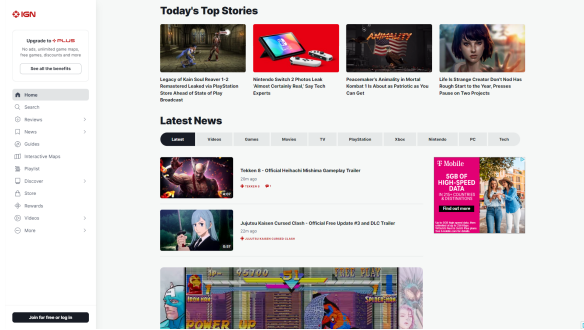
IGN

Upgrade to PLUS
No ads, unlimited game maps, free games, discounts and more
See all the benefits

Home
Search
Reviews
News
Guides
Interactive Maps
Playlist
Discover
Store
Rewards
Videos
More

Join for free or log in

Today's Top Stories

Legacy of Kain Soul Reaver 1-2 Remastered Leaked via PlayStation Store Ahead of State of Play Broadcast

Nintendo Switch 2 Photos Leak 'Almost Certainly Real,' Say Tech Experts

Peacemaker's Animality in Mortal Kombat 1 Is About as Patriotic as You Can Get

Life Is Strange Creator Don't Nod Has Rough Start to the Year, Presses Pause on Two Projects

Latest News

Latest | Videos | Games | Movies | TV | PlayStation | Xbox | Nintendo | PC | Tech

Tekken 8 - Official Heihachi Mishima Gameplay Trailer
28m ago
TEKKEN 8

Jujutsu Kaisen Cursed Clash - Official Free Update #3 and DLC Trailer
33m ago
JUJUTSU KAISEN CURSED CLASH

T Mobile
5GB OF HIGH-SPEED DATA
Find out more

POWER UP